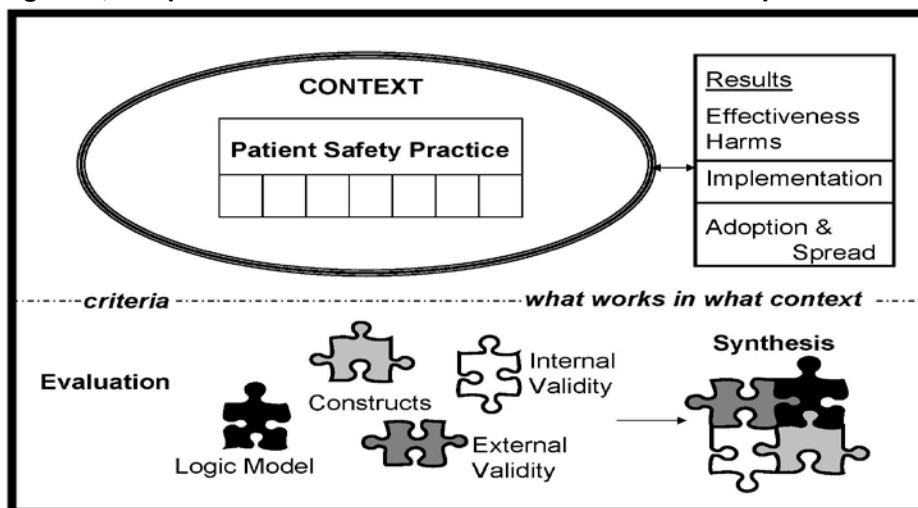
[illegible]

CONTEXT

Patient Safety Practice

Results
Effectiveness
Harms

Implementation

Adoption & Spread

criteria

what works in what context

Evaluation

Logic Model

Constructs

Internal Validity

External Validity

Synthesis